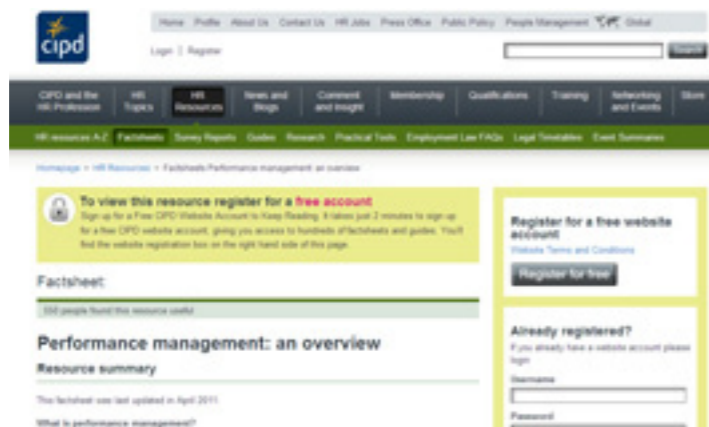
cipd

Home Profile About Us Contact Us HR Jobs Press Office Public Policy People Management Global

Login | Register

Search

CIPD and the HR Profession | HR Topics | HR Resources | News and Blogs | Comment and Insight | Membership | Qualifications | Training | Networking and Events | Store

HR resources A-Z Factsheets Survey Reports Guides Research Practical Tools Employment Law FAQs Legal Timetables Event Summaries

Homepage > HR Resources > Factsheets Performance management: an overview

To view this resource register for a free account

Sign up for a Free CIPD Website Account to Keep Reading. It takes just 2 minutes to sign up for a free CIPD website account, giving you access to hundreds of factsheets and guides. You'll find the website registration box on the right hand side of this page.

Factsheet

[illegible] people found this resource useful

Performance management: an overview

Resource summary

This factsheet was last updated in April 2011

What is performance management?

Register for a free website account

Website Terms and Conditions

Register for free!

Already registered?

If you already have a website account please login

Username

Password